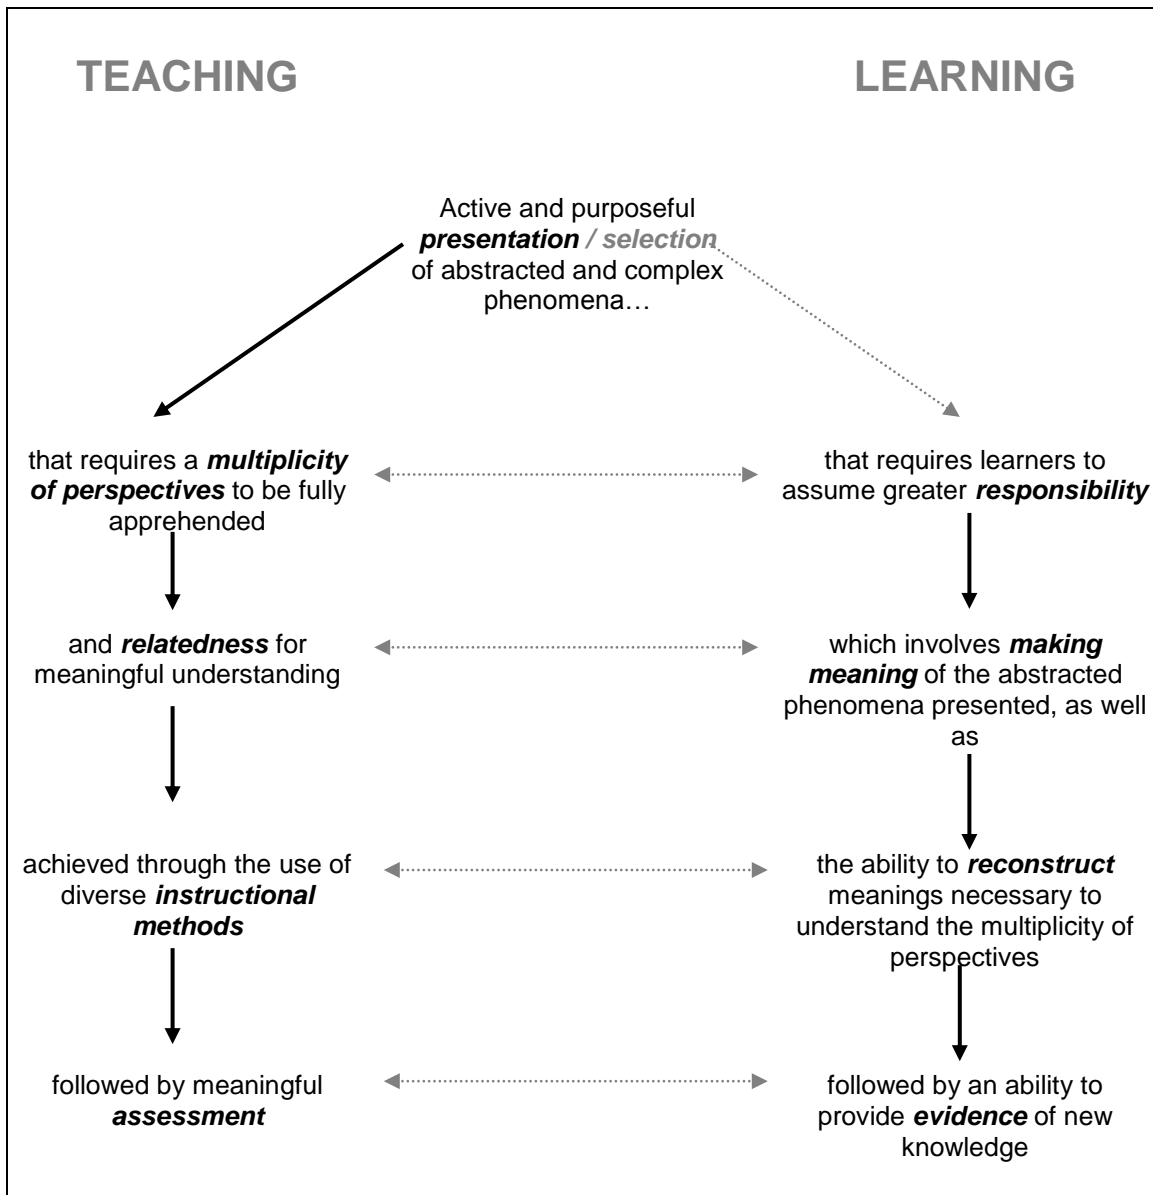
TEACHING

LEARNING

Active and purposeful presentation / selection of abstracted and complex phenomena…

that requires a multiplicity of perspectives to be fully apprehended

that requires learners to assume greater responsibility

and relatedness for meaningful understanding

which involves making meaning of the abstracted phenomena presented, as well as

achieved through the use of diverse instructional methods

the ability to reconstruct meanings necessary to understand the multiplicity of perspectives

followed by meaningful assessment

followed by an ability to provide evidence of new knowledge